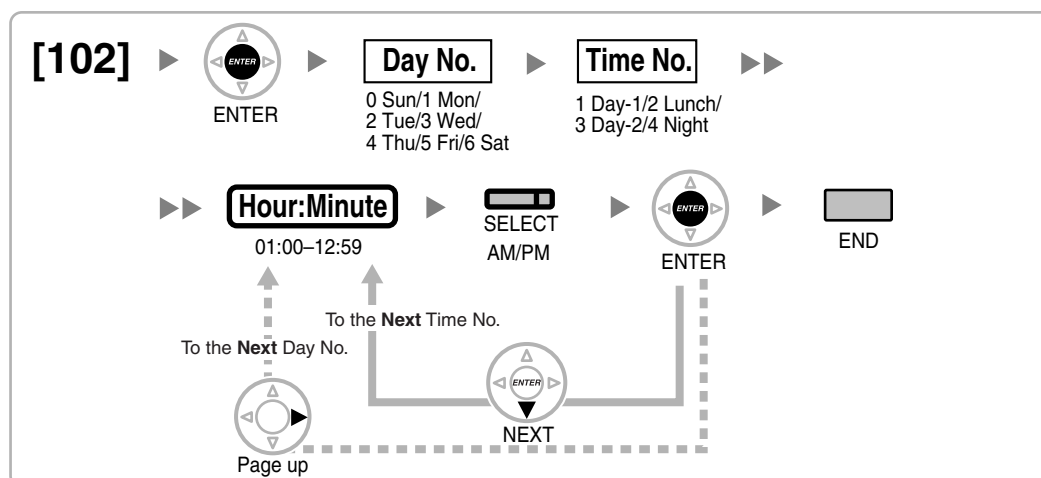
[102]

ENTER

ENTER

Day No.

0 Sun/1 Mon/ 2 Tue/3 Wed/ 4 Thu/5 Fri/6 Sat

Time No.

1 Day-1/2 Lunch/ 3 Day-2/4 Night

Hour:Minute

01:00–12:59

SELECT

AM/PM

ENTER

ENTER

END

To the **Next** Time No.

To the **Next** Day No.

ENTER

NEXT

Page up